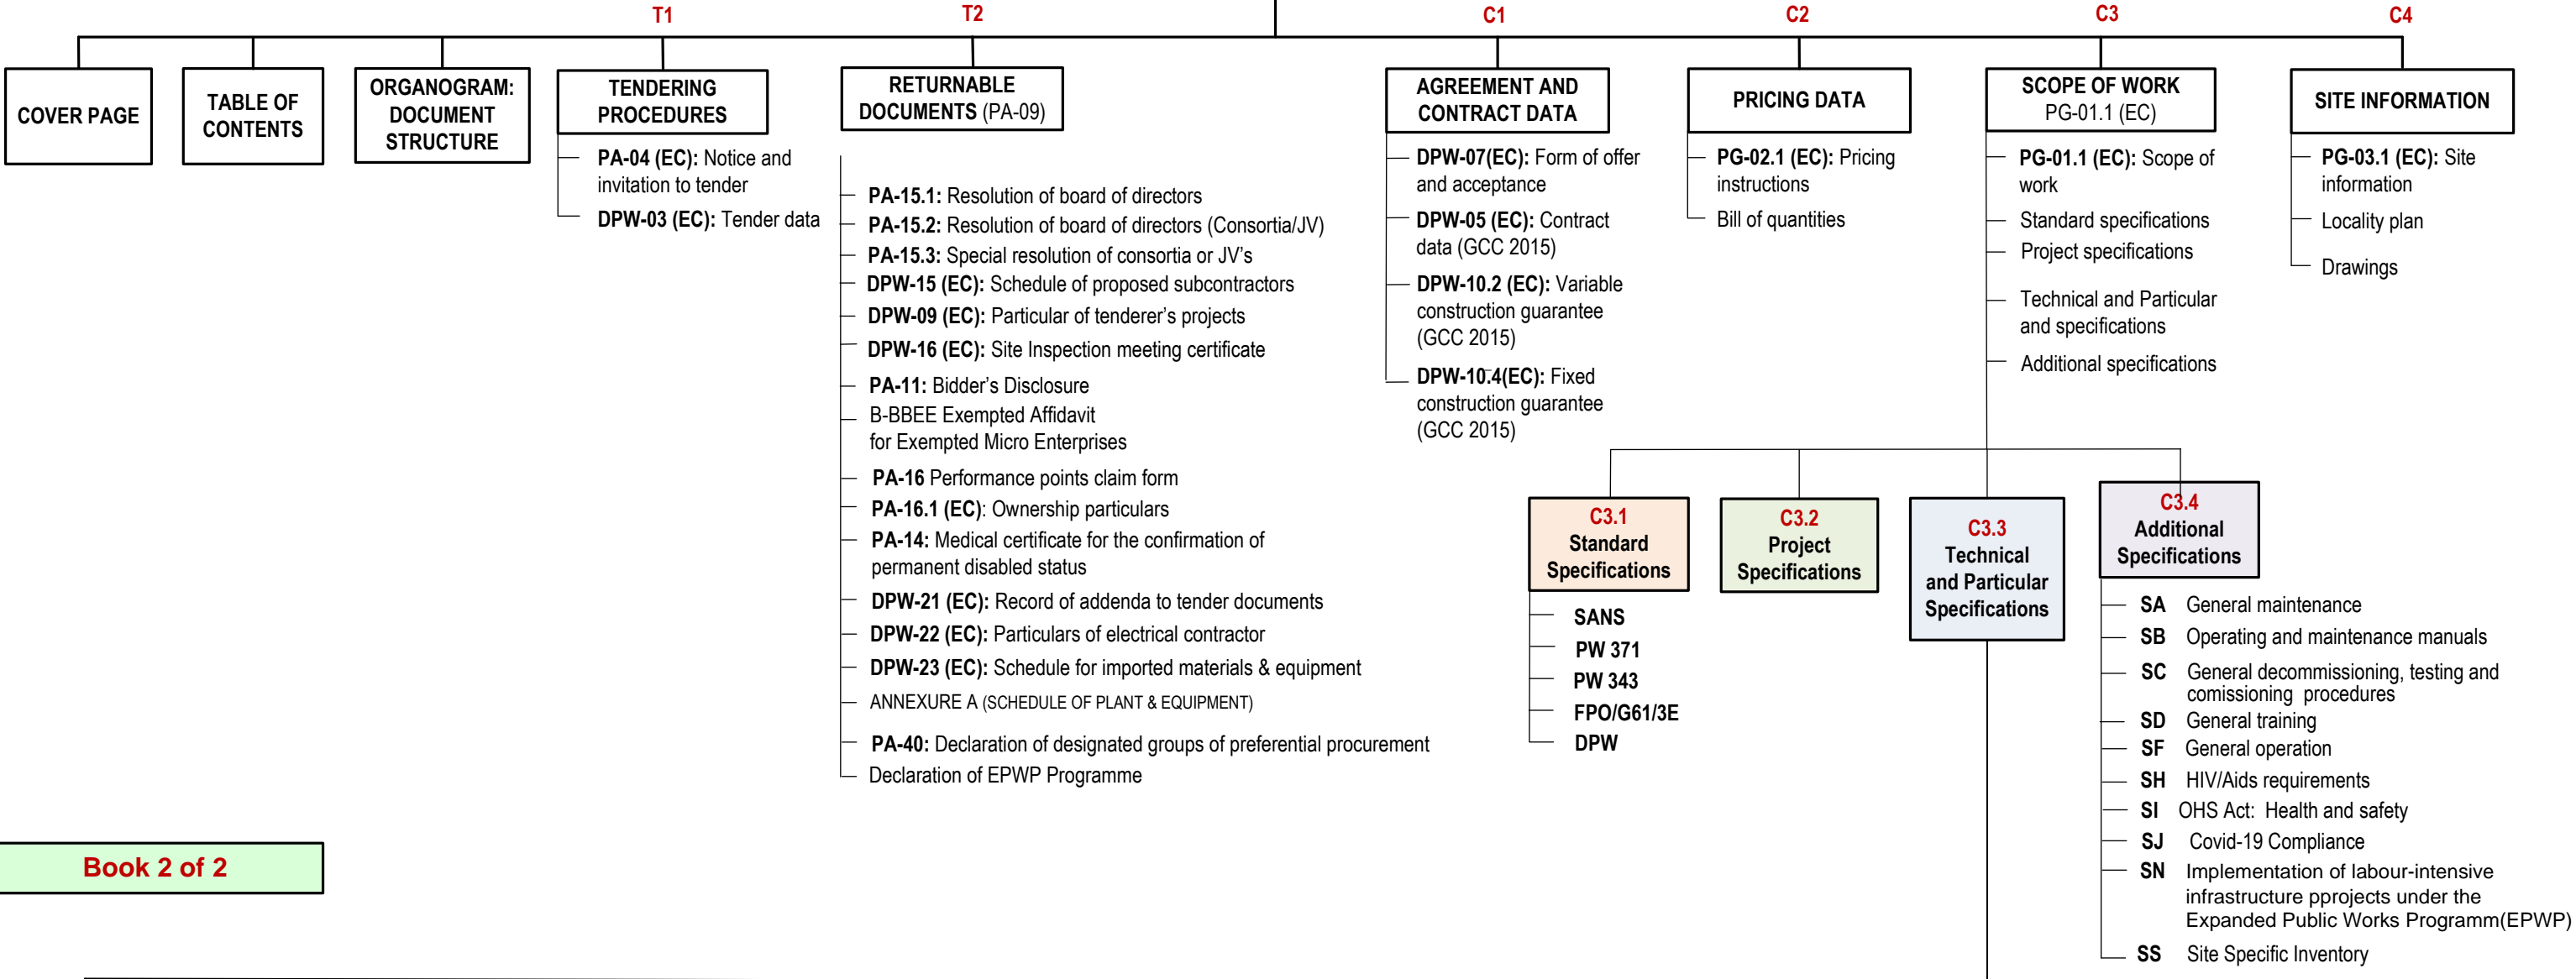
T1 T2 C1 C2 C3 C4

COVER PAGE

TABLE OF CONTENTS

ORGANOGRAM: DOCUMENT STRUCTURE

TENDERING PROCEDURES

PA-04 (EC): Notice and invitation to tender

DPW-03 (EC): Tender data

RETURNABLE DOCUMENTS (PA-09)

PA-15.1: Resolution of board of directors

PA-15.2: Resolution of board of directors (Consortia/JV)

PA-15.3: Special resolution of consortia or JV's

DPW-15 (EC): Schedule of proposed subcontractors

DPW-09 (EC): Particular of tenderer's projects

DPW-16 (EC): Site Inspection meeting certificate

PA-11: Bidder's Disclosure

B-BBEE Exempted Affidavit for Exempted Micro Enterprises

PA-16 Performance points claim form

PA-16.1 (EC): Ownership particulars

PA-14: Medical certificate for the confirmation of permanent disabled status

DPW-21 (EC): Record of addenda to tender documents

DPW-22 (EC): Particulars of electrical contractor

DPW-23 (EC): Schedule for imported materials & equipment

ANNEXURE A (SCHEDULE OF PLANT & EQUIPMENT)

PA-40: Declaration of designated groups of preferential procurement

Declaration of EPWP Programme

AGREEMENT AND CONTRACT DATA

DPW-07(EC): Form of offer and acceptance

DPW-05 (EC): Contract data (GCC 2015)

DPW-10.2 (EC): Variable construction guarantee (GCC 2015)

DPW-10.4(EC): Fixed construction guarantee (GCC 2015)

PRICING DATA

PG-02.1 (EC): Pricing instructions

Bill of quantities

SCOPE OF WORK PG-01.1 (EC)

PG-01.1 (EC): Scope of work

Standard specifications

Project specifications

Technical and Particular and specifications

Additional specifications

SITE INFORMATION

PG-03.1 (EC): Site information

Locality plan

Drawings

C3.1 Standard Specifications

SANS
PW 371
PW 343
FPO/G61/3E
DPW

C3.2 Project Specifications

C3.3 Technical and Particular Specifications

C3.4 Additional Specifications

SA General maintenance
SB Operating and maintenance manuals
SC General decommissioning, testing and comissioning procedures
SD General training
SF General operation
SH HIV/Aids requirements
SI OHS Act: Health and safety
SJ Covid-19 Compliance
SN Implementation of labour-intensive infrastructure ppojects under the Expanded Public Works Programm(EPWP)
SS Site Specific Inventory

Book 2 of 2